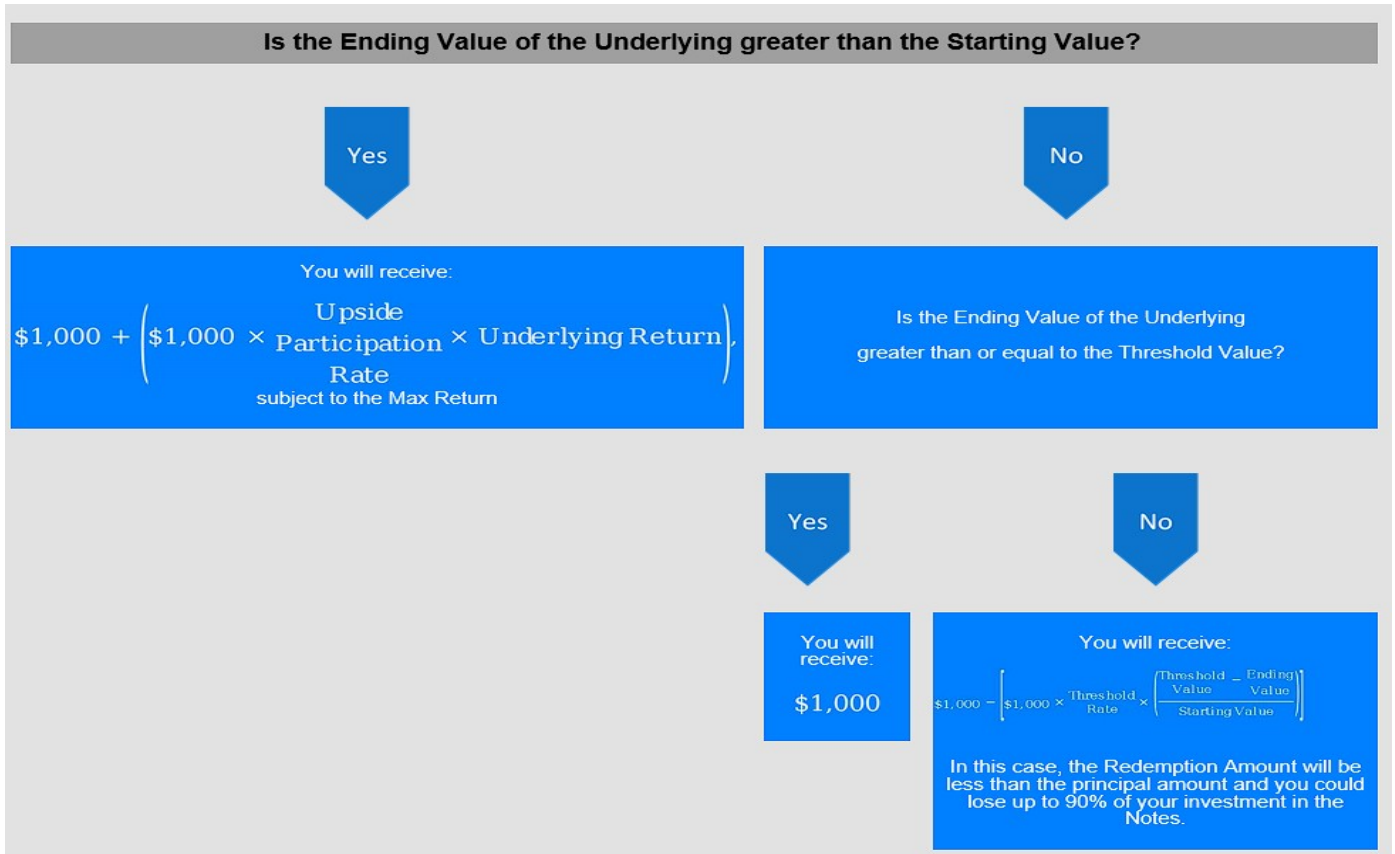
Is the Ending Value of the Underlying greater than the Starting Value?

Yes

No

You will receive:

$\$1,000 + \left(\$1,000 \times \text{Upside Participation Rate} \times \text{Underlying Return}\right),$

subject to the Max Return

Is the Ending Value of the Underlying greater than or equal to the Threshold Value?

Yes

No

You will receive:

$1,000

You will receive:

$\$1,000 - \left[\$1,000 \times \text{Threshold Rate} \times \left(\frac{\text{Threshold Value} - \text{Ending Value}}{\text{Starting Value}}\right)\right]$

In this case, the Redemption Amount will be less than the principal amount and you could lose up to 90% of your investment in the Notes.